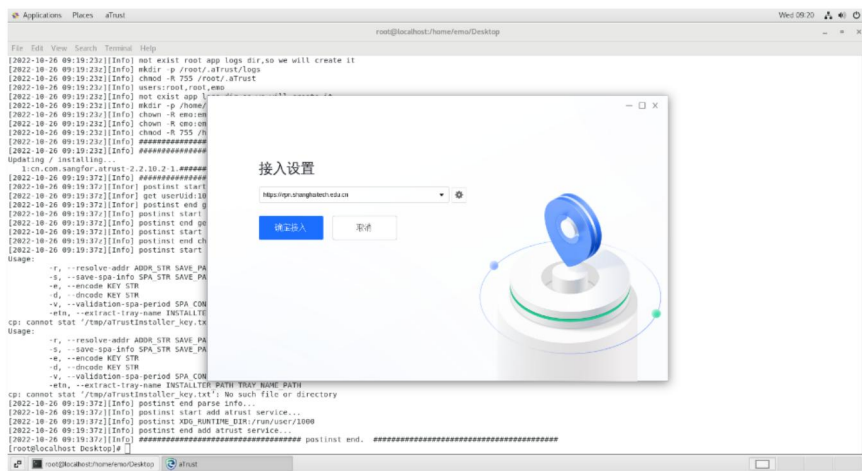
Applications Places aTrust

Wed 09:20

root@localhost:/home/emo/Desktop

File Edit View Search Terminal Help

[2022-10-26 09:19:23Z][Info] not exist root app logs dir,so we will create it
[2022-10-26 09:19:23Z][Info] mkdir -p /root/.aTrust/logs
[2022-10-26 09:19:23Z][Info] chmod -R 755 /root/.aTrust
[2022-10-26 09:19:23Z][Info] users:root,root,emo
[2022-10-26 09:19:23Z][Info] not exist app l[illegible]
[2022-10-26 09:19:23Z][Info] mkdir -p /home/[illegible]
[2022-10-26 09:19:23Z][Info] chown -R emo:em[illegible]
[2022-10-26 09:19:23Z][Info] chown -R emo:em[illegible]
[2022-10-26 09:19:23Z][Info] chmod -R 755 /h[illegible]
[2022-10-26 09:19:23Z][Info] ###############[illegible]
[2022-10-26 09:19:23Z][Info] ###############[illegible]
Updating / installing...
1:cn.com.sangfor.atrust-2.2.10.2-1.#######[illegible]
[2022-10-26 09:19:37Z][Info] ###############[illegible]
[2022-10-26 09:19:37Z][Info] postinst start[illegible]
[2022-10-26 09:19:37Z][Infor] get userUid:10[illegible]
[2022-10-26 09:19:37Z][Infor] postinst end g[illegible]
[2022-10-26 09:19:37Z][Info] postinst start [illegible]
[2022-10-26 09:19:37Z][Info] postinst end ge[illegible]
[2022-10-26 09:19:37Z][Info] postinst start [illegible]
[2022-10-26 09:19:37Z][Info] postinst end ch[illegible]
[2022-10-26 09:19:37Z][Info] postinst start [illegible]
Usage:
-r, --resolve-addr ADDR_STR SAVE_PA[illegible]
-s, --save-spa-info SPA_STR SAVE_PA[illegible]
-e, --encode KEY STR
-d, --dncode KEY STR
-v, --validation-spa-period SPA CON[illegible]
-etn, --extract-tray-name INSTALLTE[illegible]
cp: cannot stat '/tmp/aTrustInstaller_key.tx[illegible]
Usage:
-r, --resolve-addr ADDR_STR SAVE_PA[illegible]
-s, --save-spa-info SPA_STR SAVE_PA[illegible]
-e, --encode KEY STR
-d, --dncode KEY STR
-v, --validation-spa-period SPA CON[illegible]
-etn, --extract-tray-name INSTALLTER PATH TRAY NAME PATH
cp: cannot stat '/tmp/aTrustInstaller_key.txt': No such file or directory
[2022-10-26 09:19:37Z][Info] postinst end parse info...
[2022-10-26 09:19:37Z][Info] postinst start add atrust service...
[2022-10-26 09:19:37Z][Info] postinst XDG_RUNTIME_DIR:/run/user/1000
[2022-10-26 09:19:37Z][Info] postinst end add atrust service...
[2022-10-26 09:19:37Z][Info] ################################## postinst end. ######################################
[root@localhost Desktop]#

接入设置

https://vpn.shanghaitech.edu.cn

确定接入

取消

root@localhost:/home/emo/Desktop

aTrust